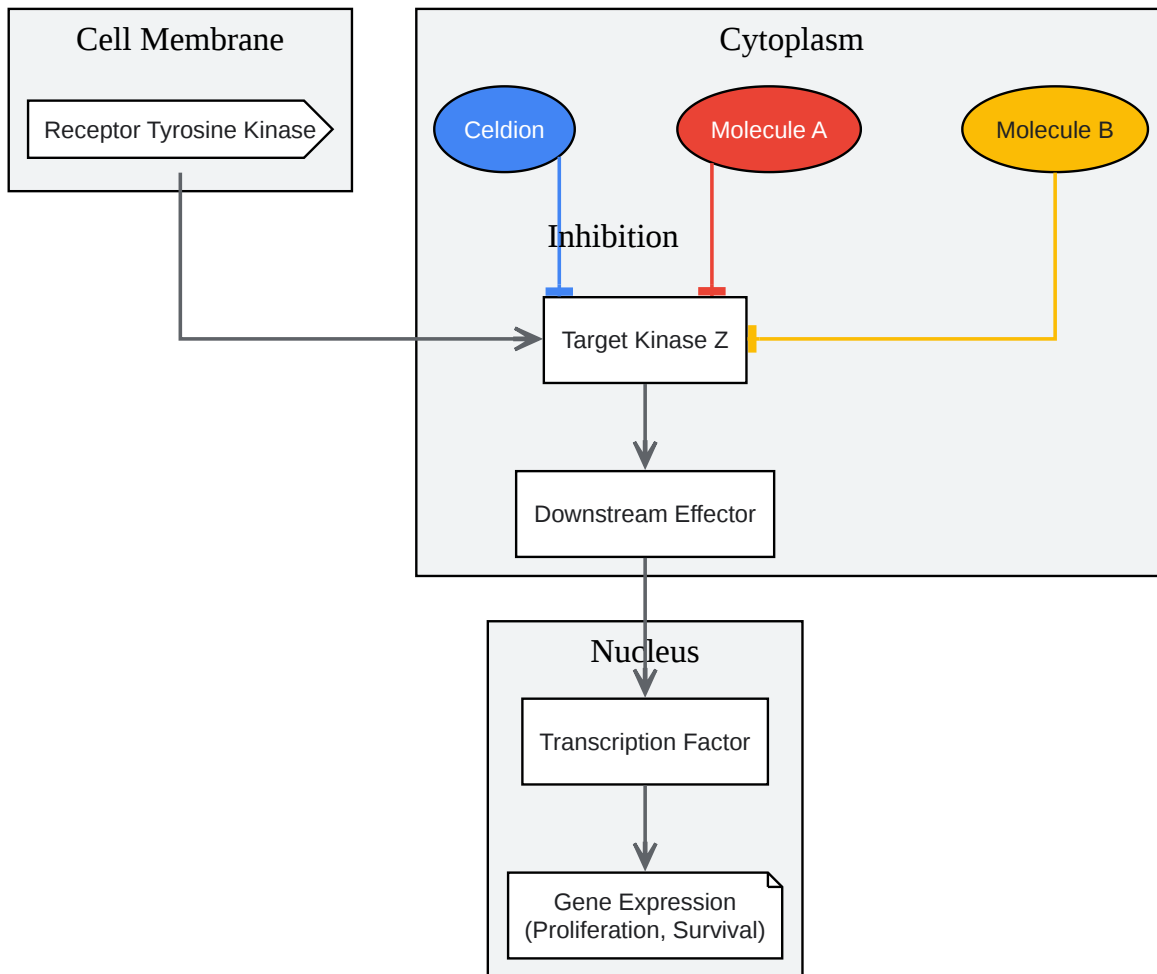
Cell Membrane

Receptor Tyrosine Kinase

Cytoplasm

Celdion

Molecule A

Molecule B

Inhibition

Target Kinase Z

Downstream Effector

Nucleus

Transcription Factor

Gene Expression (Proliferation, Survival)